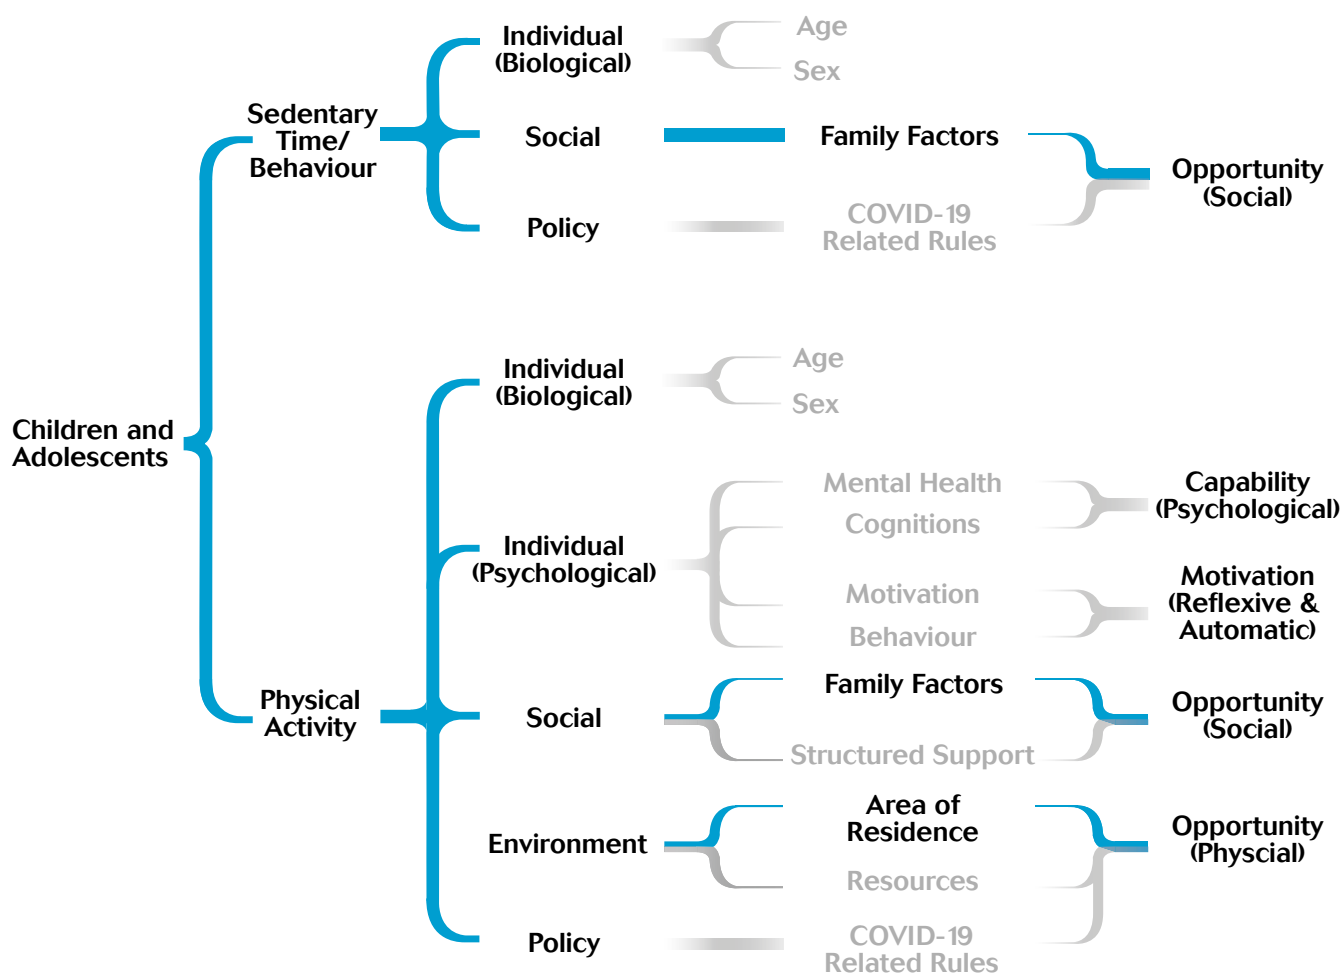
Children and Adolescents

Sedentary Time/ Behaviour

Individual (Biological)

Age

Sex

Social

Family Factors

Opportunity (Social)

Policy

COVID-19 Related Rules

Physical Activity

Individual (Biological)

Age

Sex

Individual (Psychological)

Mental Health

Cognitions

Capability (Psychological)

Motivation

Behaviour

Motivation (Reflexive & Automatic)

Social

Family Factors

Structured Support

Opportunity (Social)

Environment

Area of Residence

Resources

Opportunity (Physcial)

Policy

COVID-19 Related Rules